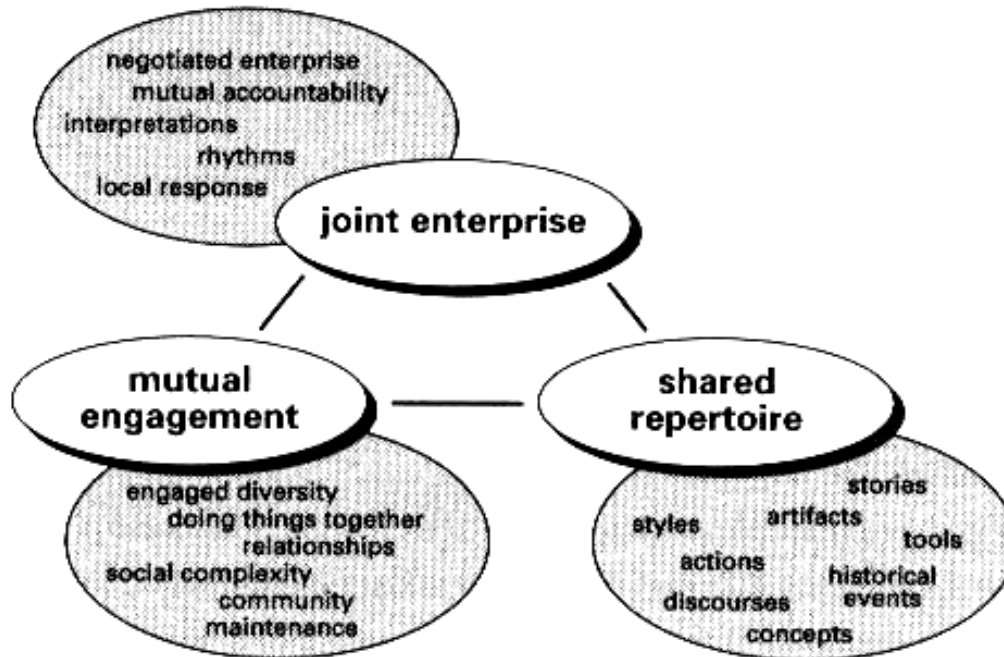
negotiated enterprise
mutual accountability
interpretations
rhythms
local response

joint enterprise

mutual engagement

shared repertoire

engaged diversity
doing things together
relationships
social complexity
community maintenance

stories
styles
artifacts
tools
actions
historical events
discourses
concepts